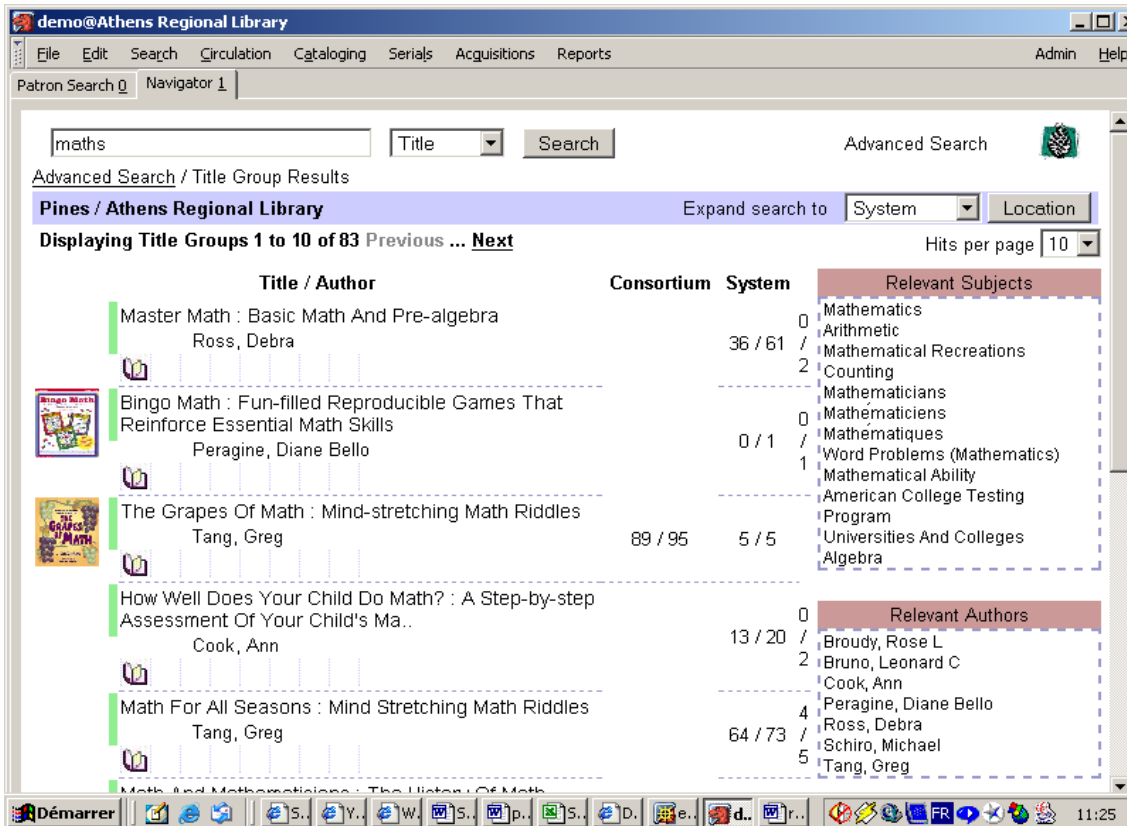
demo@Athens Regional Library

File Edit Search Circulation Cataloging Serials Acquisitions Reports Admin Help

Patron Search 0 Navigator 1

maths Title Search Advanced Search

Advanced Search / Title Group Results

Pines / Athens Regional Library Expand search to System Location

Displaying Title Groups 1 to 10 of 83 Previous ... Next Hits per page 10

| Title / Author | Consortium | System | |
|---|---|---|---|
| Master Math : Basic Math And Pre-algebra Ross, Debra | | 36 / 61 | 0 / 2 |
| Bingo Math : Fun-filled Reproducible Games That Reinforce Essential Math Skills Peragine, Diane Bello | | 0 / 1 | 0 / 1 |
| The Grapes Of Math : Mind-stretching Math Riddles Tang, Greg | 89 / 95 | 5 / 5 | |
| How Well Does Your Child Do Math? : A Step-by-step Assessment Of Your Child's Ma.. Cook, Ann | | 13 / 20 | 0 / 2 |
| Math For All Seasons : Mind Stretching Math Riddles Tang, Greg | | 64 / 73 | 4 / 5 |

Relevant Subjects
Mathematics
Arithmetic
Mathematical Recreations
Counting
Mathematicians
Mathématiciens
Mathématiques
Word Problems (Mathematics)
Mathematical Ability
American College Testing Program
Universities And Colleges
Algebra

Relevant Authors
Broudy, Rose L
Bruno, Leonard C
Cook, Ann
Peragine, Diane Bello
Ross, Debra
Schiro, Michael
Tang, Greg

Démarrer S.. Y.. W.. S.. p.. S.. D.. e.. d.. r.. FR 11:25